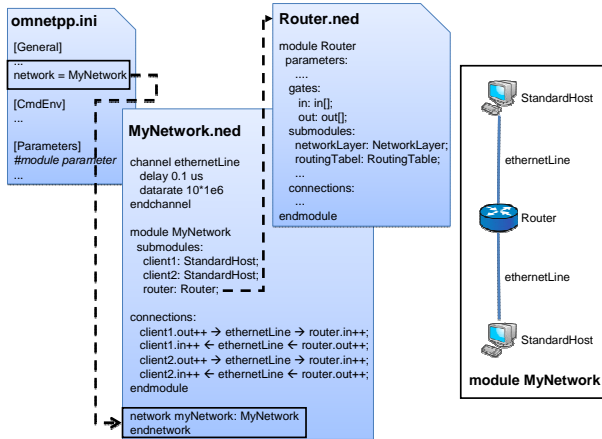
omnetpp.ini

[General]
...
network = MyNetwork

[CmdEnv]
...

[Parameters]
#module parameter
...

Router.ned

module Router
parameters:
....
gates:
in: in[];
out: out[];
submodules:
networkLayer: NetworkLayer;
routingTabel: RoutingTable;
...
connections:
...
endmodule

MyNetwork.ned

channel ethernetLine
delay 0.1 us
datarate 10*1e6
endchannel

module MyNetwork
submodules:
client1: StandardHost;
client2: StandardHost;
router: Router;

connections:
client1.out++ → ethernetLine → router.in++;
client1.in++ ← ethernetLine ← router.out++;
client2.out++ → ethernetLine → router.in++;
client2.in++ ← ethernetLine ← router.out++;
endmodule

network myNetwork: MyNetwork
endnetwork

StandardHost

ethernetLine

Router

ethernetLine

StandardHost

module MyNetwork